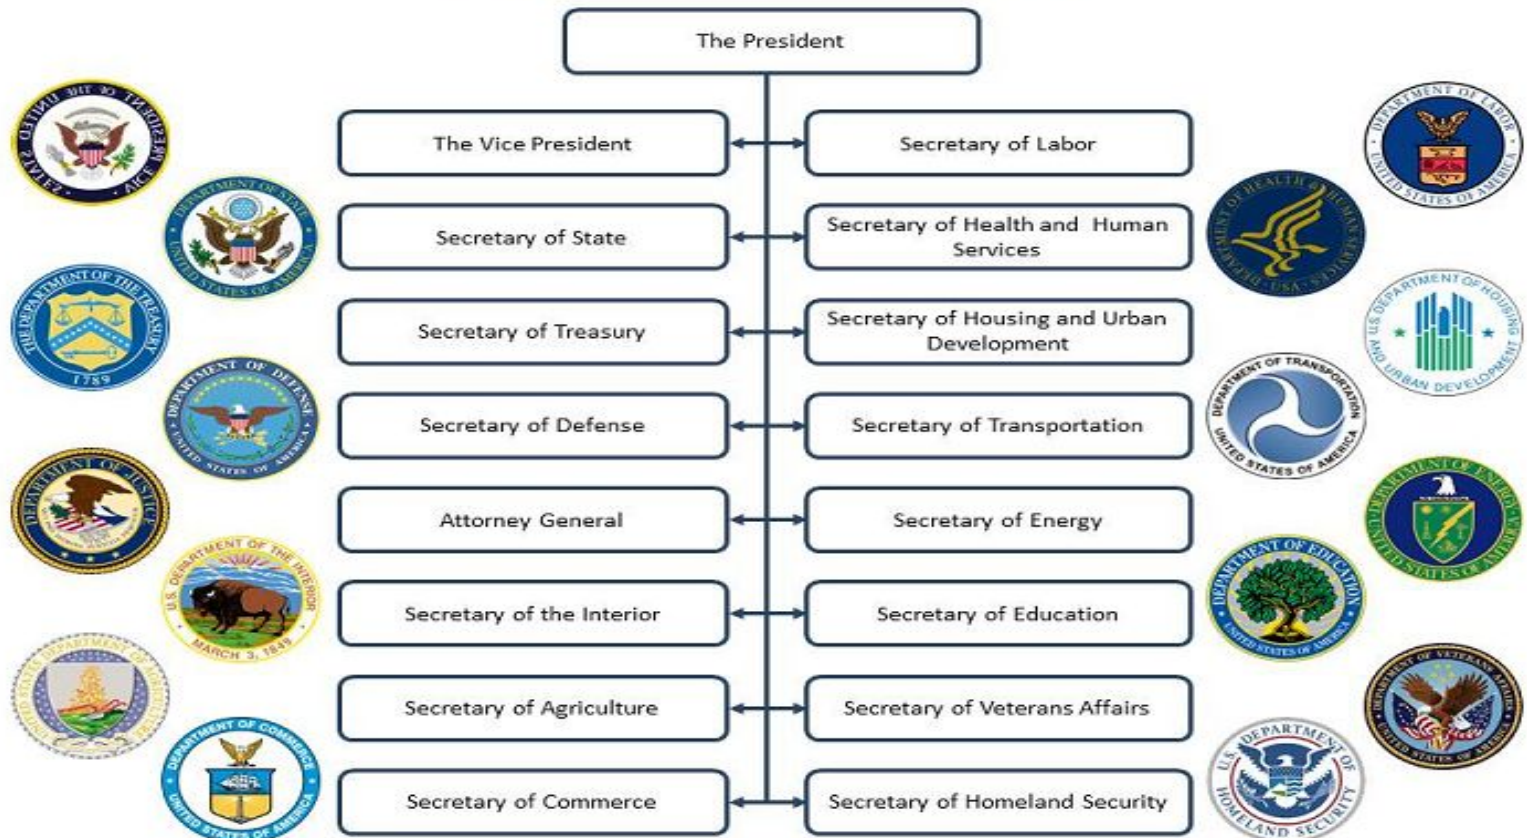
The President

The Vice President

Secretary of Labor

Secretary of State

Secretary of Health and Human Services

Secretary of Treasury

Secretary of Housing and Urban Development

Secretary of Defense

Secretary of Transportation

Attorney General

Secretary of Energy

Secretary of the Interior

Secretary of Education

Secretary of Agriculture

Secretary of Veterans Affairs

Secretary of Commerce

Secretary of Homeland Security

VICE PRESIDENT OF THE UNITED STATES

DEPARTMENT OF STATE UNITED STATES OF AMERICA

THE DEPARTMENT OF THE TREASURY 1789

DEPARTMENT OF DEFENSE UNITED STATES OF AMERICA

DEPARTMENT OF JUSTICE

U.S. DEPARTMENT OF THE INTERIOR MARCH 3, 1849

UNITED STATES DEPARTMENT OF AGRICULTURE

DEPARTMENT OF COMMERCE UNITED STATES OF AMERICA

DEPARTMENT OF LABOR UNITED STATES OF AMERICA

DEPARTMENT OF HEALTH & HUMAN SERVICES USA

DEPARTMENT OF HOUSING AND URBAN DEVELOPMENT

DEPARTMENT OF TRANSPORTATION UNITED STATES OF AMERICA

DEPARTMENT OF ENERGY UNITED STATES OF AMERICA

DEPARTMENT OF EDUCATION UNITED STATES OF AMERICA

DEPARTMENT OF VETERANS AFFAIRS UNITED STATES OF AMERICA

U.S. DEPARTMENT OF HOMELAND SECURITY